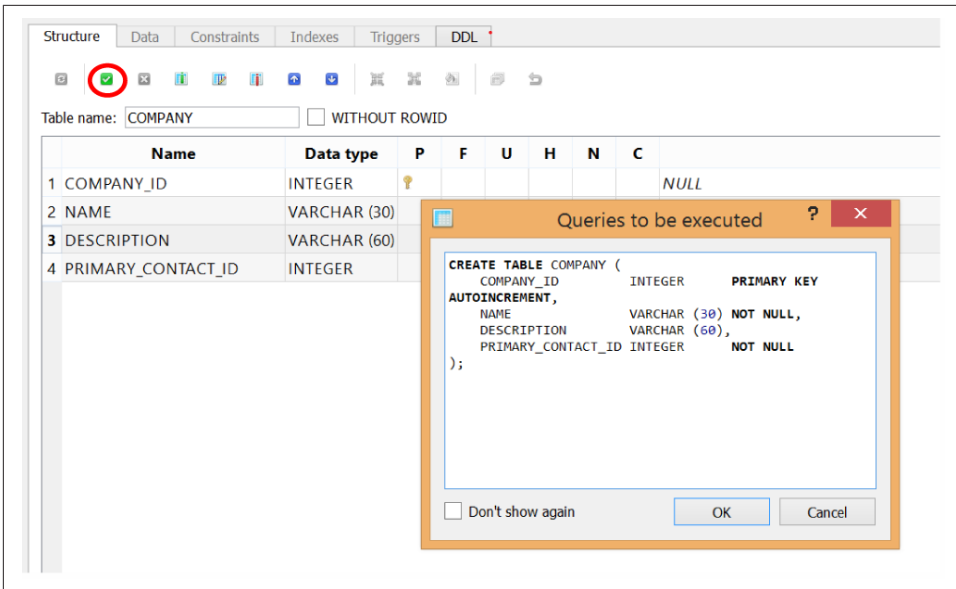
Structure | Data | Constraints | Indexes | Triggers | DDL

Table name: COMPANY  WITHOUT ROWID

| | Name | Data type | P | F | U | H | N | C | |
|---|---|---|---|---|---|---|---|---|---|
| 1 | COMPANY_ID | INTEGER | | | | | | | NULL |
| 2 | NAME | VARCHAR (30) | | | | | | | |
| 3 | DESCRIPTION | VARCHAR (60) | | | | | | | |
| 4 | PRIMARY_CONTACT_ID | INTEGER | | | | | | | |

Queries to be executed ? ✕

CREATE TABLE COMPANY (
COMPANY_ID INTEGER PRIMARY KEY AUTOINCREMENT,
NAME VARCHAR (30) NOT NULL,
DESCRIPTION VARCHAR (60),
PRIMARY_CONTACT_ID INTEGER NOT NULL
);

Don't show again  OK  Cancel